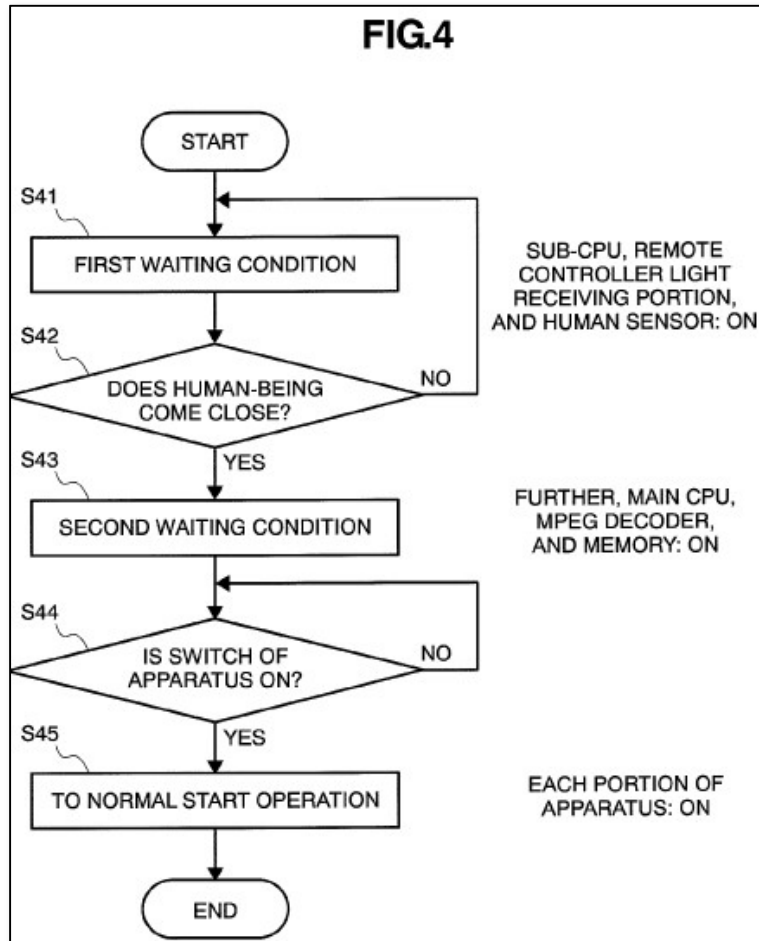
FIG.4

START

S41

FIRST WAITING CONDITION

SUB-CPU, REMOTE CONTROLLER LIGHT RECEIVING PORTION, AND HUMAN SENSOR: ON

S42

DOES HUMAN-BEING COME CLOSE?

NO

S43

YES

SECOND WAITING CONDITION

FURTHER, MAIN CPU, MPEG DECODER, AND MEMORY: ON

S44

IS SWITCH OF APPARATUS ON?

NO

S45

YES

TO NORMAL START OPERATION

EACH PORTION OF APPARATUS: ON

END